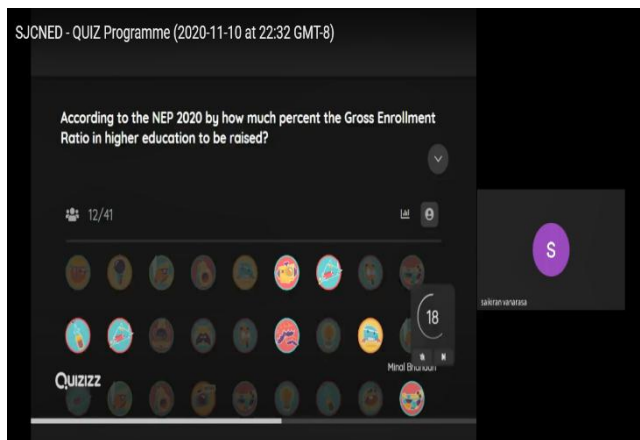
SJCNED - QUIZ Programme (2020-11-10 at 22:32 GMT-8)

According to the NEP 2020 by how much percent the Gross Enrollment Ratio in higher education to be raised?

12/41

18

Minal Bhandari

Quizizz

S

saikiran vanarasa